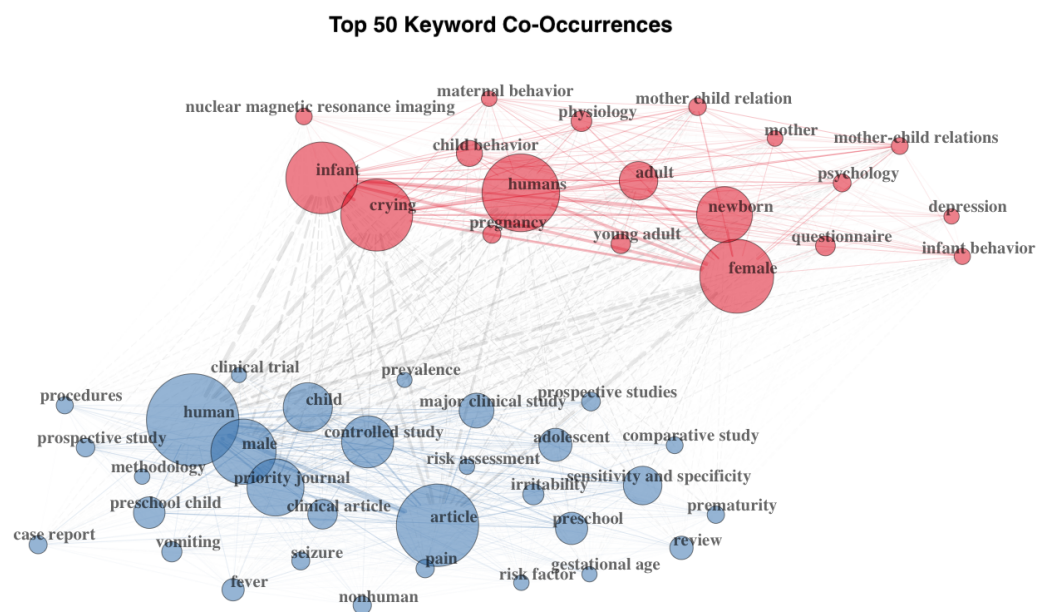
Top 50 Keyword Co-Occurrences

maternal behavior
nuclear magnetic resonance imaging
physiology
mother child relation
mother
mother-child relations
child behavior
infant
humans
adult
psychology
crying
newborn
depression
pregnancy
young adult
questionnaire
infant behavior
female

clinical trial
prevalence
procedures
prospective studies
human
child
major clinical study
prospective study
controlled study
adolescent
comparative study
male
methodology
risk assessment
priority journal
sensitivity and specificity
irritability
preschool child
clinical article
prematurity
article
preschool
case report
review
vomiting
seizure
pain
gestational age
risk factor
fever
nonhuman